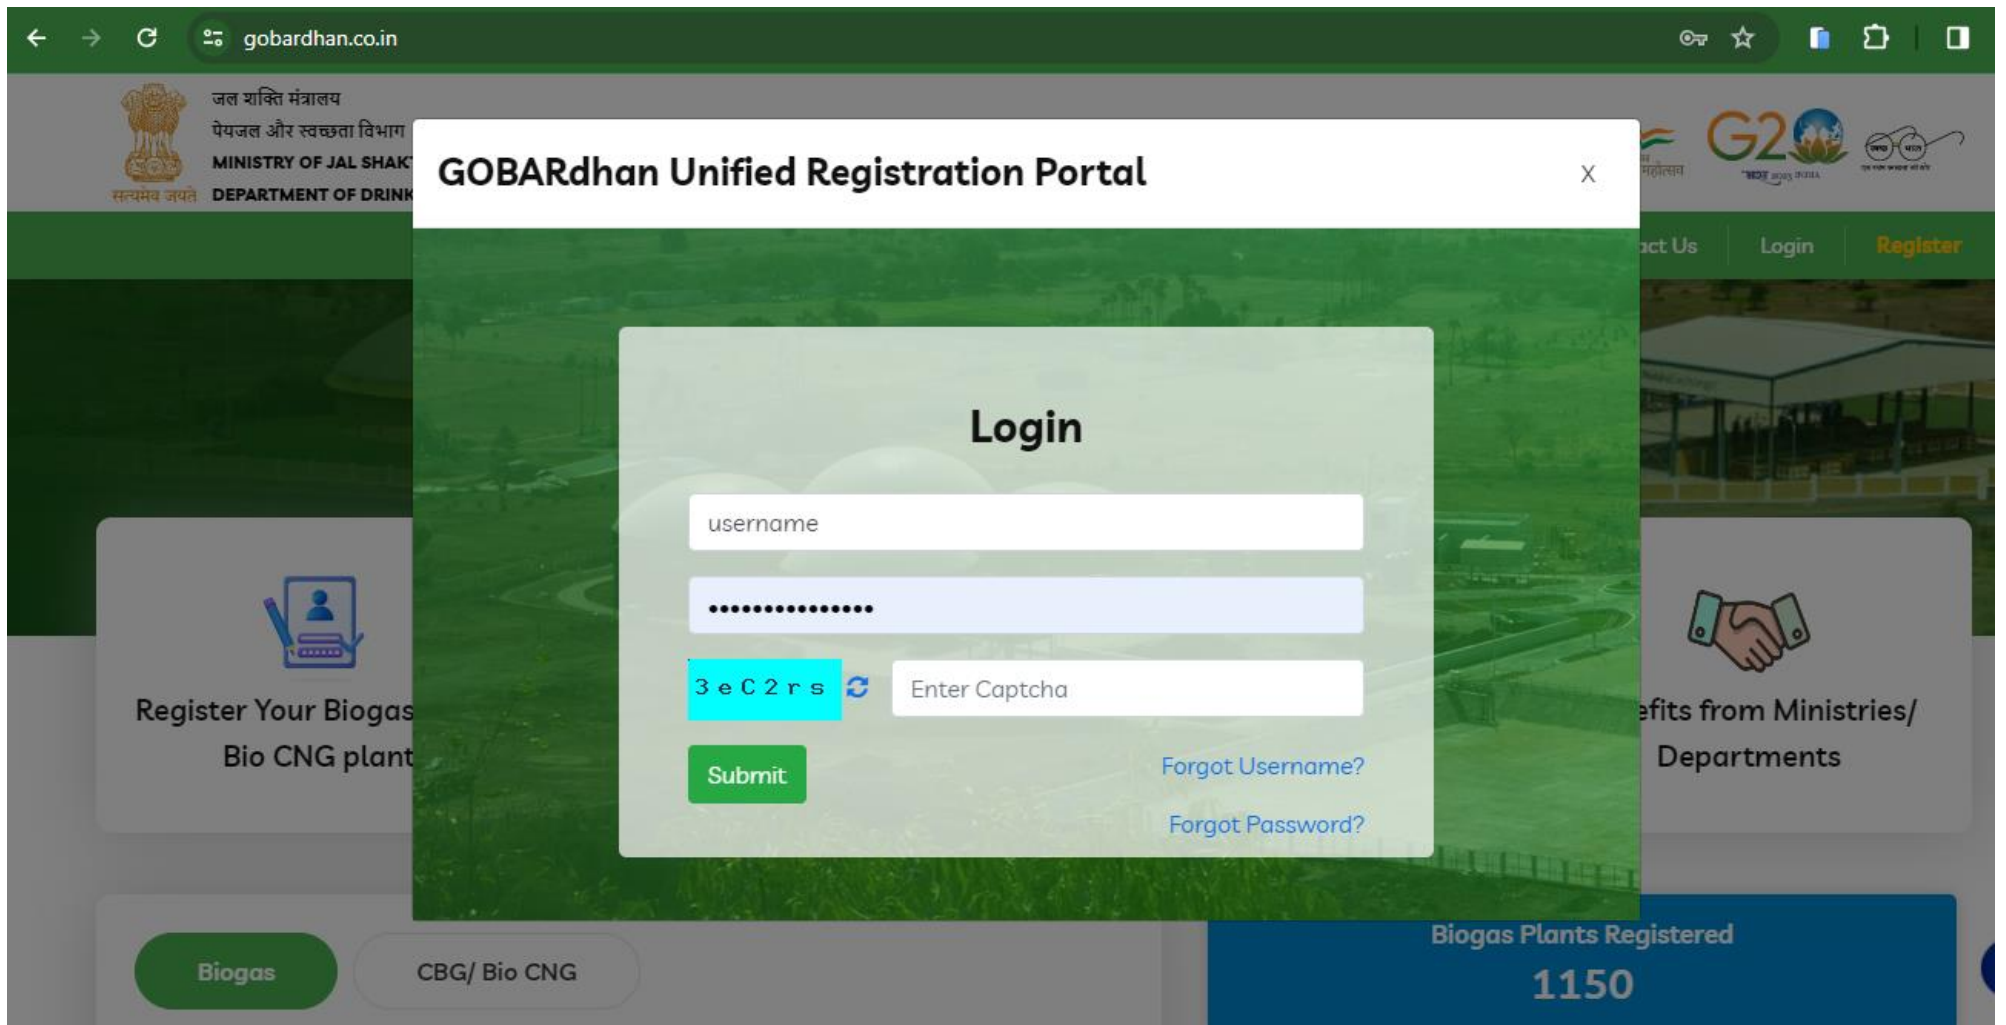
gobardhan.co.in

जल शक्ति मंत्रालय
पेयजल और स्वच्छता विभाग
MINISTRY OF JAL SHAK
DEPARTMENT OF DRINK
सत्यमेव जयते

G20

act Us Login Register

GOBARdhan Unified Registration Portal

X

Login

username

•••••••••••••••

3eC2rs

Enter Captcha

Submit

Forgot Username?

Forgot Password?

Register Your Biogas
Bio CNG plant

efits from Ministries/
Departments

Biogas

CBG/ Bio CNG

Biogas Plants Registered

1150